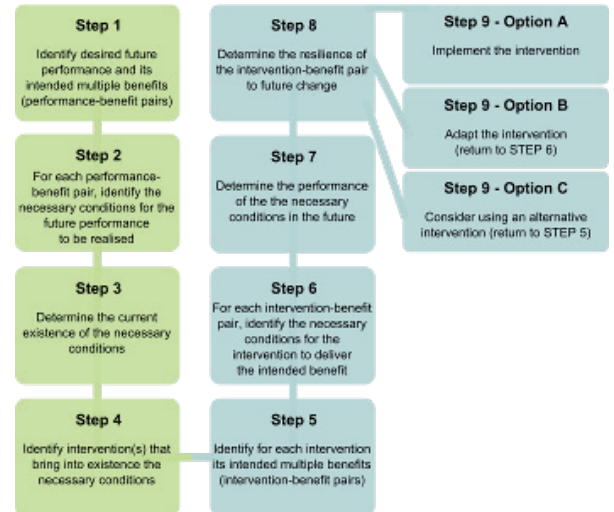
Step 1

Identify desired future performance and its intended multiple benefits (performance-benefit pairs)

Step 2

For each performance-benefit pair, identify the necessary conditions for the future performance to be realised

Step 3

Determine the current existence of the necessary conditions

Step 4

Identify intervention(s) that bring into existence the necessary conditions

Step 5

Identify for each intervention its intended multiple benefits (intervention-benefit pairs)

Step 6

For each intervention-benefit pair, identify the necessary conditions for the intervention to deliver the intended benefit

Step 7

Determine the performance of the the necessary conditions in the future

Step 8

Determine the resilience of the intervention-benefit pair to future change

Step 9 - Option A

Implement the intervention

Step 9 - Option B

Adapt the intervention (return to STEP 6)

Step 9 - Option C

Consider using an alternative intervention (return to STEP 5)